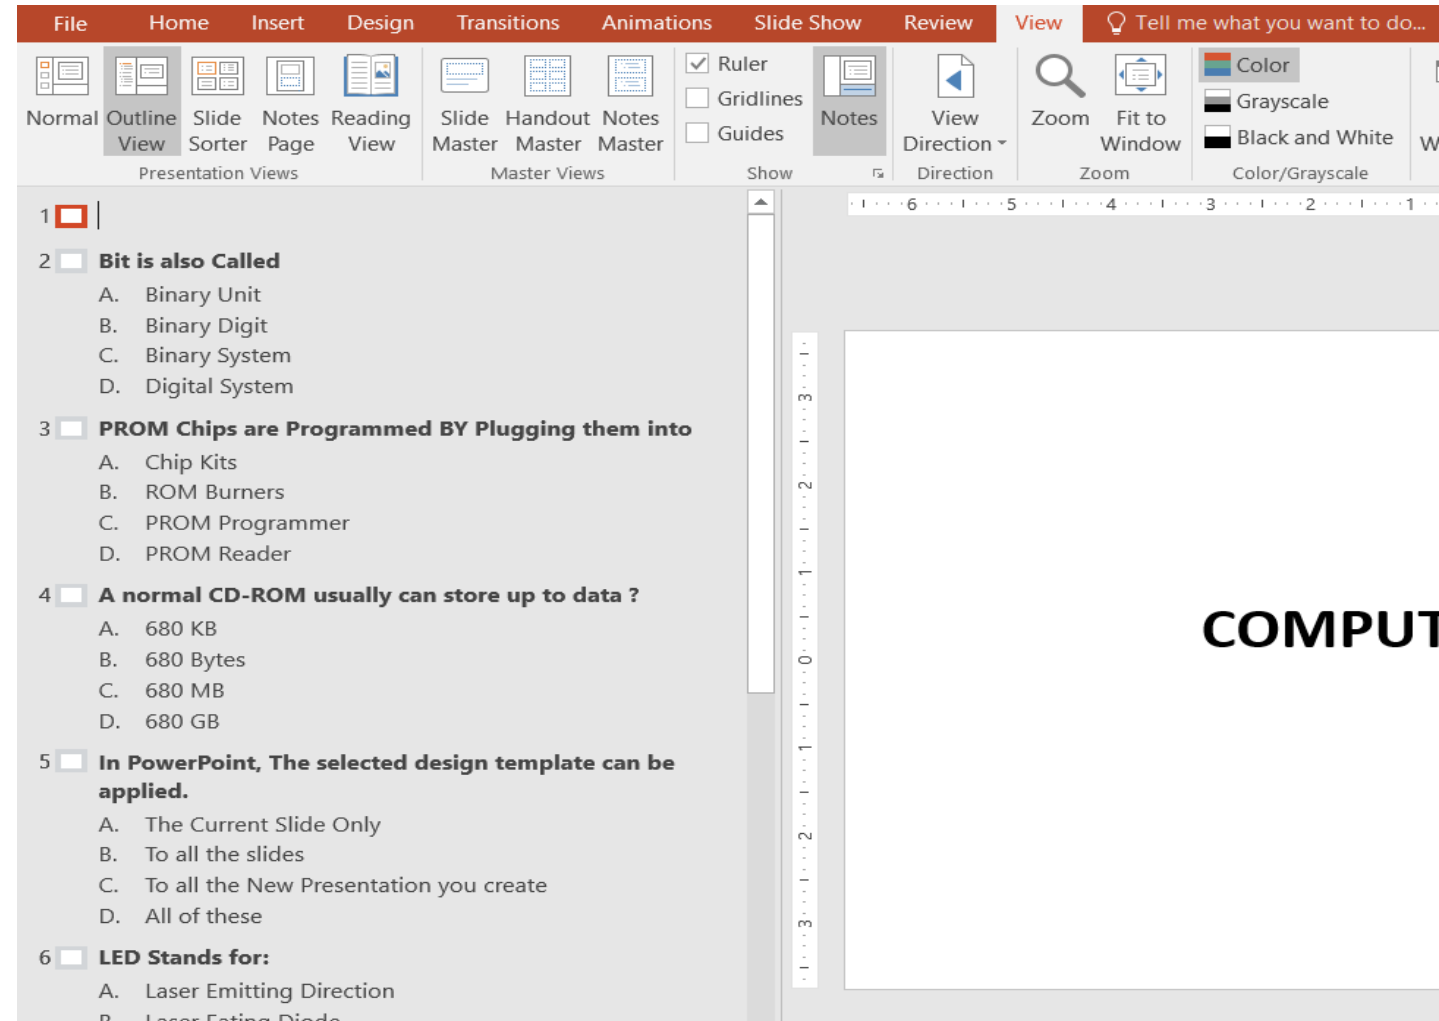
File Home Insert Design Transitions Animations Slide Show Review View Tell me what you want to do...

Normal Outline View Slide Sorter Notes Page Reading View
Presentation Views

Slide Master Handout Master Notes Master
Master Views

Ruler
Gridlines
Guides
Show

Notes

View Direction
Direction

Zoom Fit to Window
Zoom

Color
Grayscale
Black and White
Color/Grayscale

W

1

2 Bit is also Called
A. Binary Unit
B. Binary Digit
C. Binary System
D. Digital System

3 PROM Chips are Programmed BY Plugging them into
A. Chip Kits
B. ROM Burners
C. PROM Programmer
D. PROM Reader

4 A normal CD-ROM usually can store up to data ?
A. 680 KB
B. 680 Bytes
C. 680 MB
D. 680 GB

5 In PowerPoint, The selected design template can be applied.
A. The Current Slide Only
B. To all the slides
C. To all the New Presentation you create
D. All of these

6 LED Stands for:
A. Laser Emitting Direction
B. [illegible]

6 5 4 3 2 1

3 2 1 0 1 2 3

COMPUT